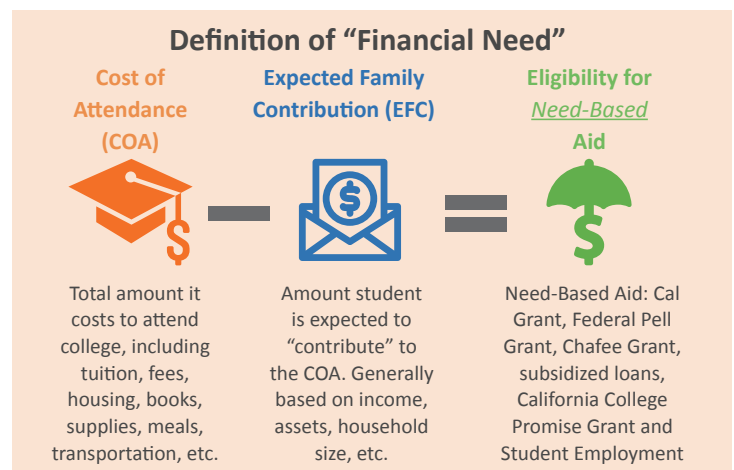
Definition of “Financial Need”

Cost of Attendance (COA)

Expected Family Contribution (EFC)

Eligibility for Need-Based Aid

Total amount it costs to attend college, including tuition, fees, housing, books, supplies, meals, transportation, etc.

Amount student is expected to “contribute” to the COA. Generally based on income, assets, household size, etc.

Need-Based Aid: Cal Grant, Federal Pell Grant, Chafee Grant, subsidized loans, California College Promise Grant and Student Employment